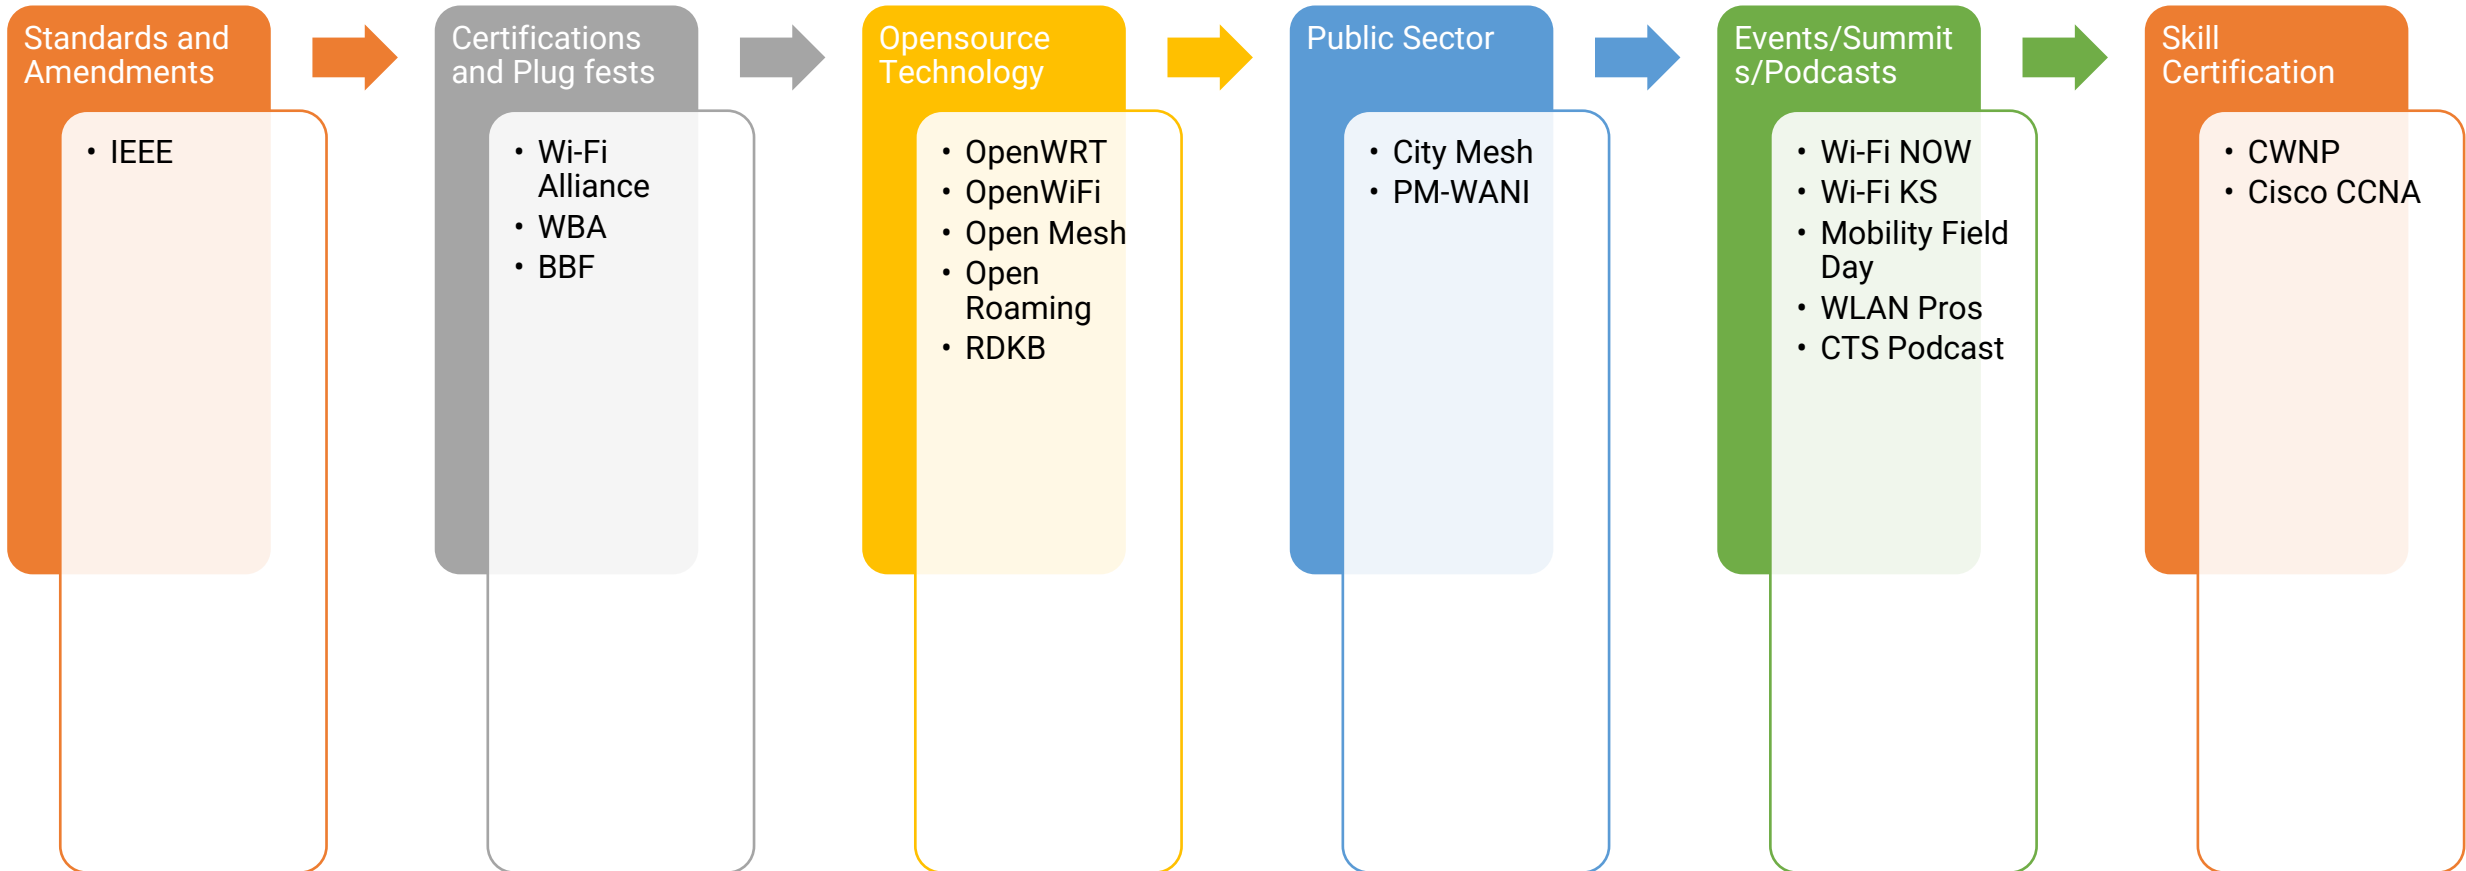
Standards and Amendments

• IEEE

Certifications and Plug fests

• Wi-Fi Alliance
• WBA
• BBF

Opensource Technology

• OpenWRT
• OpenWiFi
• Open Mesh
• Open Roaming
• RDKB

Public Sector

• City Mesh
• PM-WANI

Events/Summits/Podcasts

• Wi-Fi NOW
• Wi-Fi KS
• Mobility Field Day
• WLAN Pros
• CTS Podcast

Skill Certification

• CWNP
• Cisco CCNA